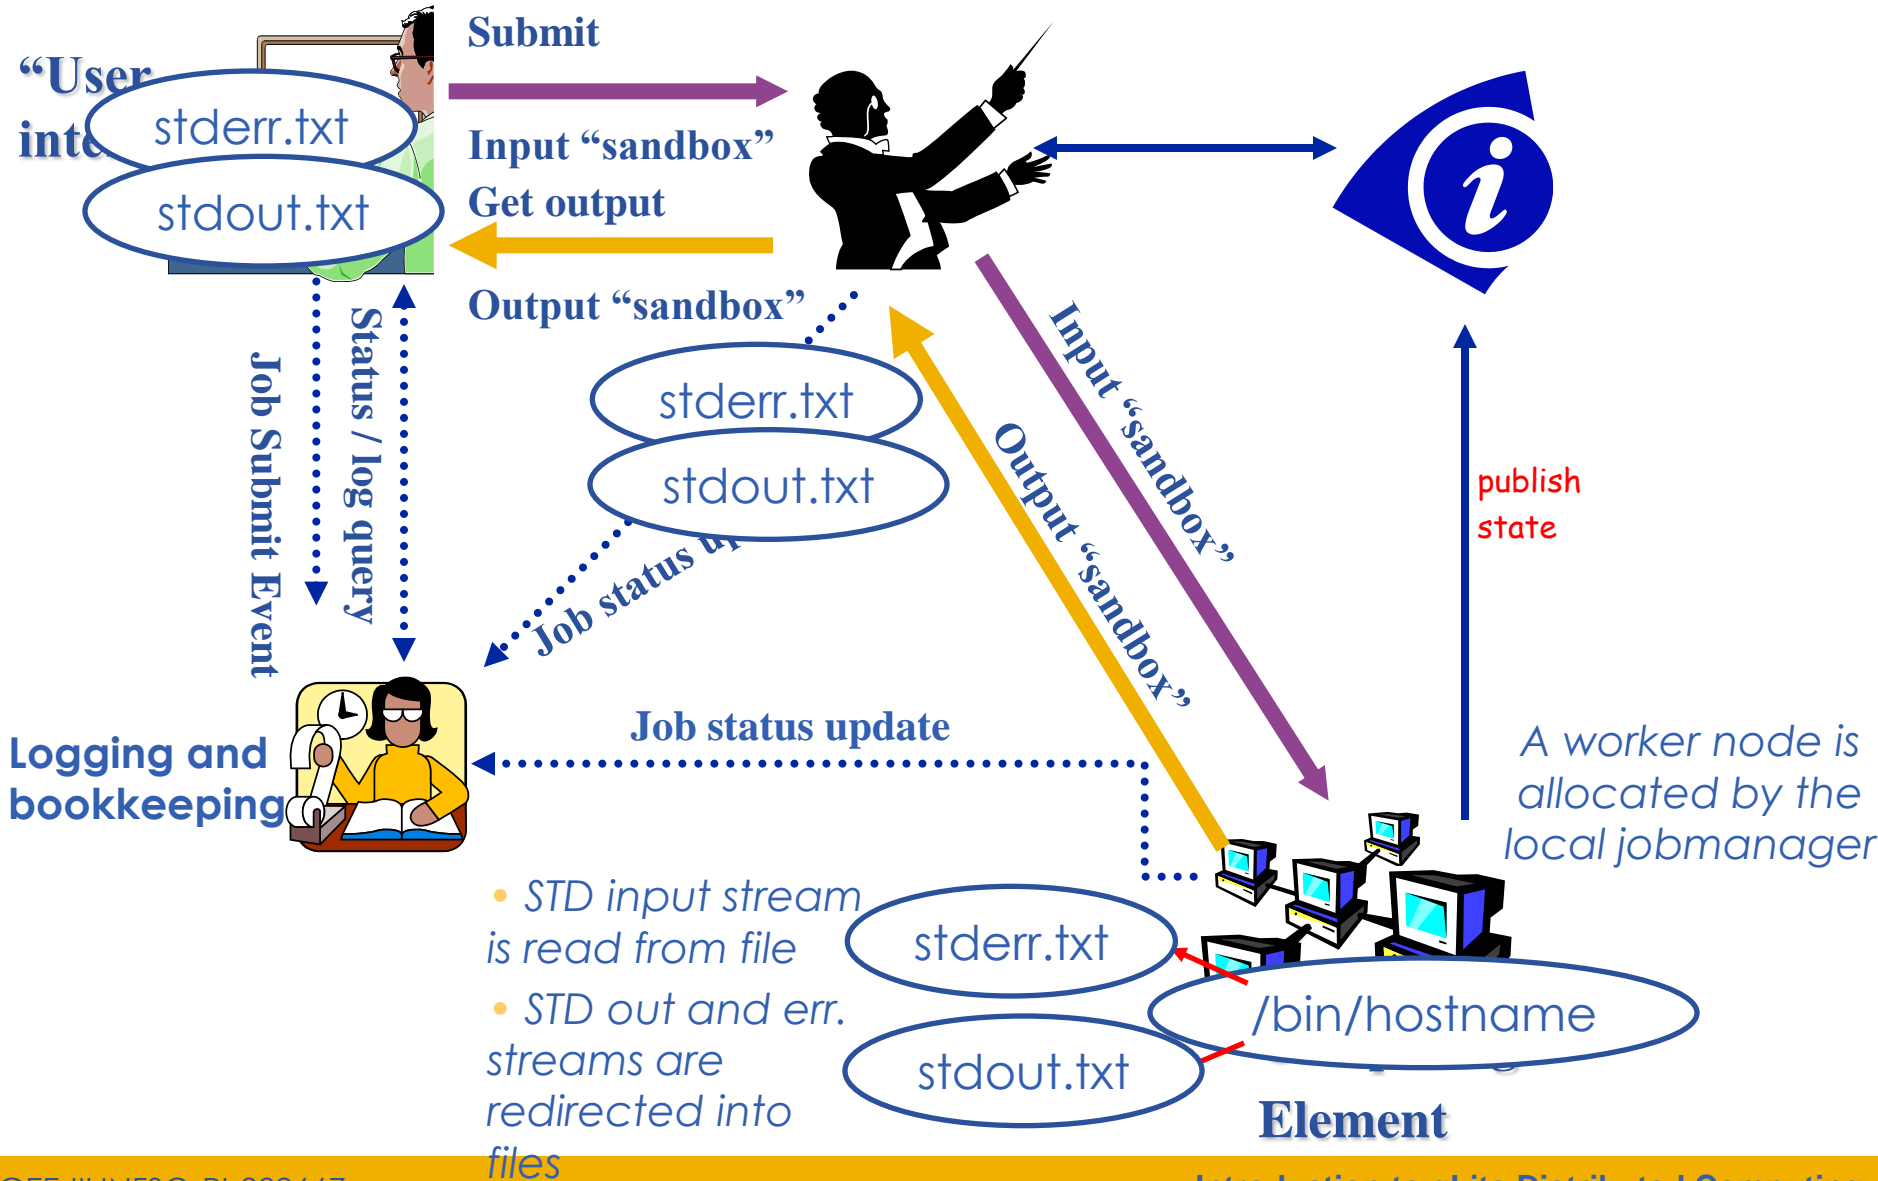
"User inte

stderr.txt

stdout.txt

Submit

Input "sandbox"

Get output

Output "sandbox"

stderr.txt

stdout.txt

Job Submit Event

Status / log query

Job status u

Input "sandbox"

Output "sandbox"

publish state

Logging and bookkeeping

Job status update

A worker node is allocated by the local jobmanager

• STD input stream is read from file

• STD out and err. streams are redirected into files

stderr.txt

/bin/hostname

stdout.txt

Element

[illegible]

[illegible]